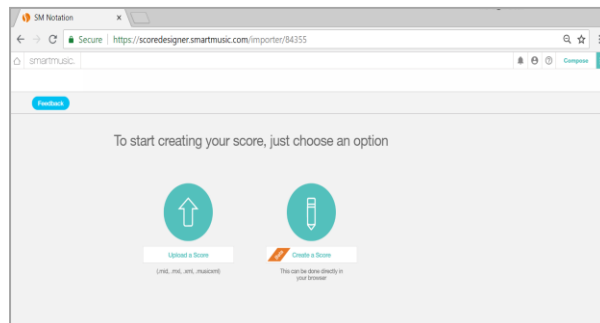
SM Notation ×

Secure | https://scoredesigner.smartmusic.com/importer/84355

smartmusic.

Compose

Feedback

To start creating your score, just choose an option

Upload a Score

(.mid, .midi, .xml, .musicxml)

Create a Score

This can be done directly in your browser